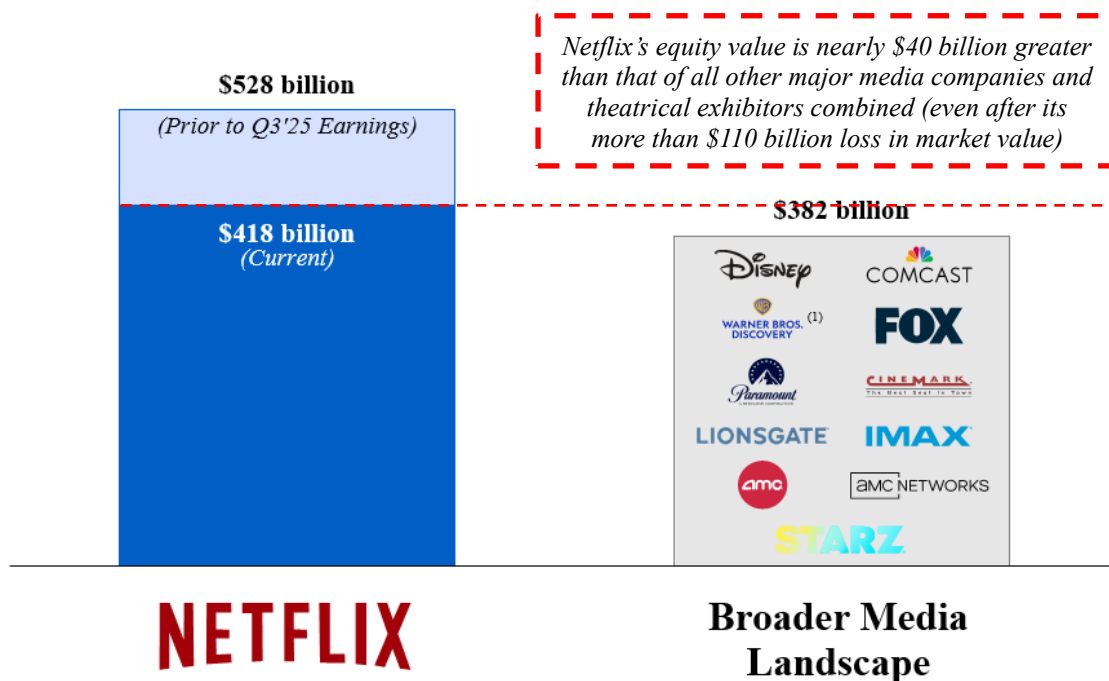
Netflix's equity value is nearly $40 billion greater than that of all other major media companies and theatrical exhibitors combined (even after its more than $110 billion loss in market value)

$528 billion

(Prior to Q3'25 Earnings)

$418 billion
(Current)

$382 billion

Disney
COMCAST
WARNER BROS. DISCOVERY (1)
FOX
Paramount
CINEMARK The Best Seat in Town
LIONSGATE
IMAX
amc
amc NETWORKS
STARZ

NETFLIX

Broader Media Landscape